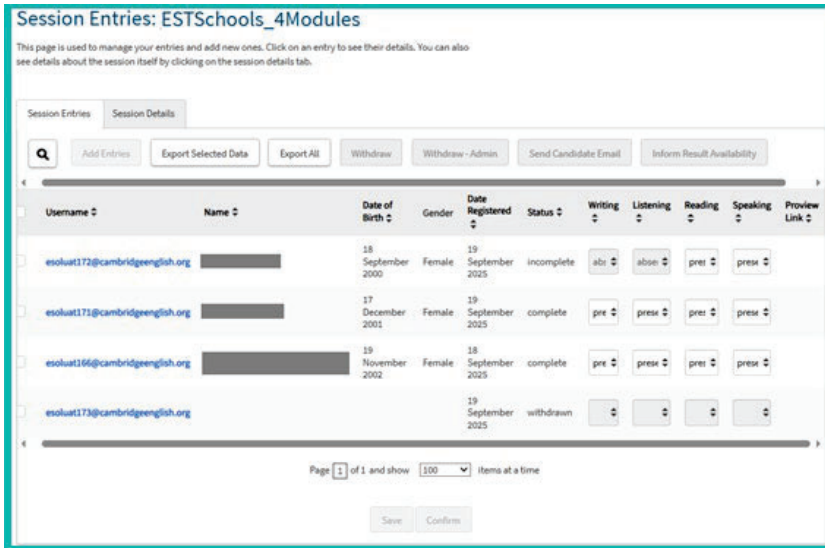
Session Entries: ESTSchools_4Modules

This page is used to manage your entries and add new ones. Click on an entry to see their details. You can also see details about the session itself by clicking on the session details tab.

Session Entries | Session Details

Add Entries | Export Selected Data | Export All | Withdraw | Withdraw - Admin | Send Candidate Email | Inform Result Availability

| Username ⇕ | Name ⇕ | Date of Birth ⇕ | Gender | Date Registered ⇕ | Status ⇕ | Writing ⇕ | Listening ⇕ | Reading ⇕ | Speaking ⇕ | Preview Link ⇕ |
|---|---|---|---|---|---|---|---|---|---|---|
| esoluat172@cambridgeenglish.org | | 18 September 2000 | Female | 19 September 2025 | incomplete | abs | abse | pres | prese | |
| esoluat171@cambridgeenglish.org | | 17 December 2001 | Female | 19 September 2025 | complete | pre | prese | pres | prese | |
| esoluat166@cambridgeenglish.org | | 19 November 2002 | Female | 18 September 2025 | complete | pre | prese | pres | prese | |
| esoluat173@cambridgeenglish.org | | | | 19 September 2025 | withdrawn | | | | | |

Page 1 of 1 and show 100 items at a time

Save | Confirm